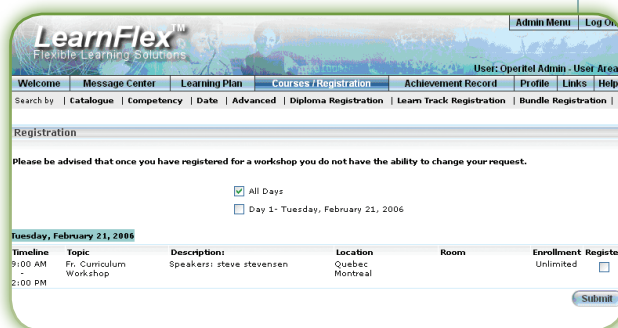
Admin Menu | Log Ou

LearnFlex™
Flexible Learning Solutions

User: Operitel Admin - User Area

Welcome | Message Center | Learning Plan | Courses / Registration | Achievement Record | Profile | Links | Help

Search by | Catalogue | Competency | Date | Advanced | Diploma Registration | Learn Track Registration | Bundle Registration |

Registration

Please be advised that once you have registered for a workshop you do not have the ability to change your request.

All Days

Day 1- Tuesday, February 21, 2006

Tuesday, February 21, 2006

| Timeline | Topic | Description: | Location | Room | Enrollment | Registe |
|---|---|---|---|---|---|---|
| 9:00 AM - 2:00 PM | Fr. Curriculum Workshop | Speakers: steve stevensen | Quebec Montreal | | Unlimited | |

Submit